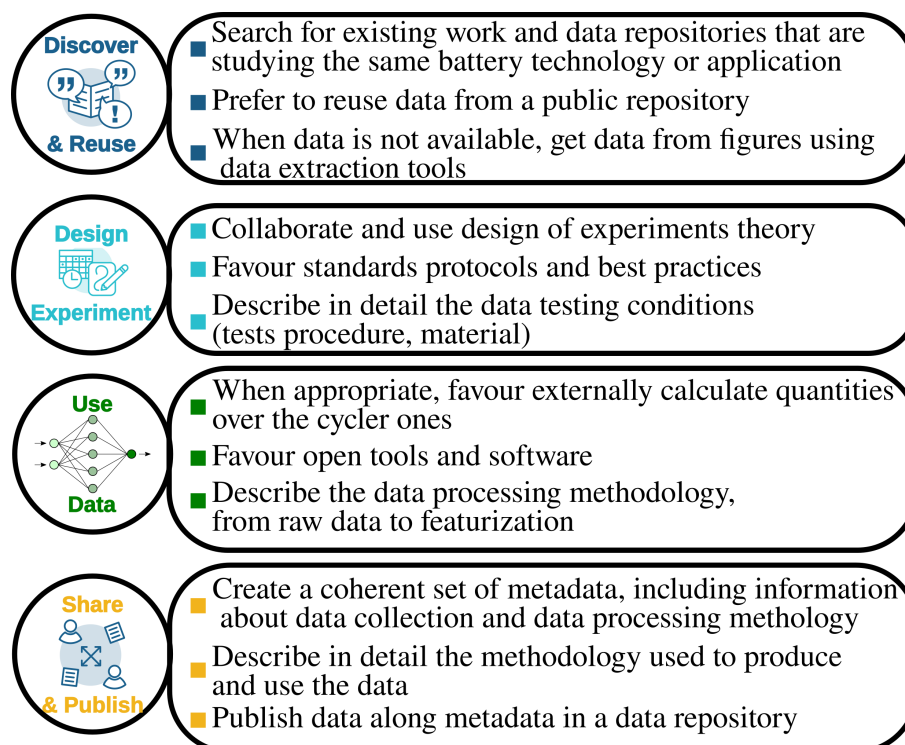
Discover & Reuse

Search for existing work and data repositories that are studying the same battery technology or application

Prefer to reuse data from a public repository

When data is not available, get data from figures using data extraction tools

Design Experiment

Collaborate and use design of experiments theory

Favour standards protocols and best practices

Describe in detail the data testing conditions (tests procedure, material)

Use Data

When appropriate, favour externally calculate quantities over the cycler ones

Favour open tools and software

Describe the data processing methodology, from raw data to featurization

Share & Publish

Create a coherent set of metadata, including information about data collection and data processing methology

Describe in detail the methodology used to produce and use the data

Publish data along metadata in a data repository